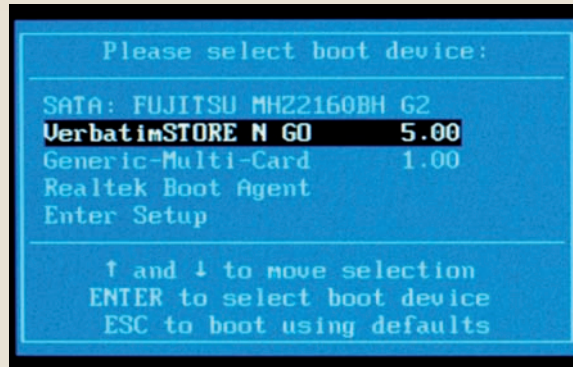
Please select boot device:

SATA: FUJITSU MHZ2160BH G2
VerbatimSTORE N GO 5.00
Generic-Multi-Card 1.00
Realtek Boot Agent
Enter Setup

↑ and ↓ to move selection
ENTER to select boot device
ESC to boot using defaults